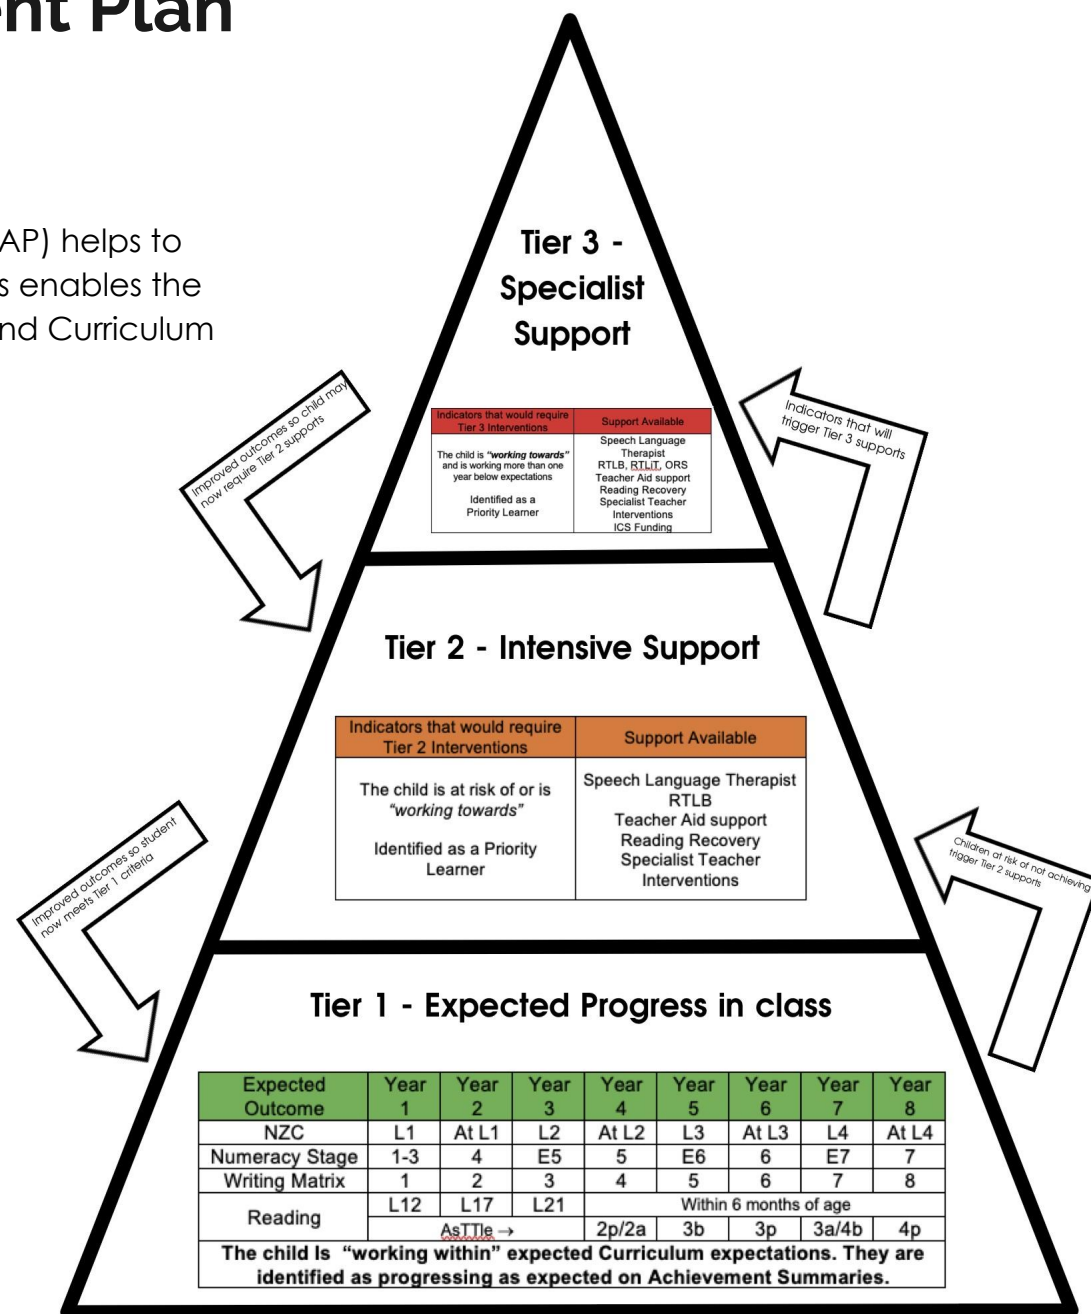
nt Plan

AP) helps to
s enables the
nd Curriculum

Tier 3 - Specialist Support

| Indicators that would require Tier 3 Interventions | Support Available |
|---|---|
| The child is *"working towards"* and is working more than one year below expectations<br><br>Identified as a Priority Learner | Speech Language Therapist<br>RTLB, RTLIT, ORS<br>Teacher Aid support<br>Reading Recovery<br>Specialist Teacher<br>Interventions<br>ICS Funding |

Improved outcomes so child may now require Tier 2 supports

Indicators that will trigger Tier 3 supports

Tier 2 - Intensive Support

| Indicators that would require Tier 2 Interventions | Support Available |
|---|---|
| The child is at risk of or is *"working towards"*<br><br>Identified as a Priority Learner | Speech Language Therapist<br>RTLB<br>Teacher Aid support<br>Reading Recovery<br>Specialist Teacher<br>Interventions |

Improved outcomes so student now meets Tier 1 criteria

Children at risk of not achieving trigger Tier 2 supports

Tier 1 - Expected Progress in class

| Expected Outcome | Year 1 | Year 2 | Year 3 | Year 4 | Year 5 | Year 6 | Year 7 | Year 8 |
|---|---|---|---|---|---|---|---|---|
| NZC | L1 | At L1 | L2 | At L2 | L3 | At L3 | L4 | At L4 |
| Numeracy Stage | 1-3 | 4 | E5 | 5 | E6 | 6 | E7 | 7 |
| Writing Matrix | 1 | 2 | 3 | 4 | 5 | 6 | 7 | 8 |
| Reading | L12 | L17 | L21 | Within 6 months of age | | | | |
| | AsTTle → | | | 2p/2a | 3b | 3p | 3a/4b | 4p |

The child Is "working within" expected Curriculum expectations. They are identified as progressing as expected on Achievement Summaries.